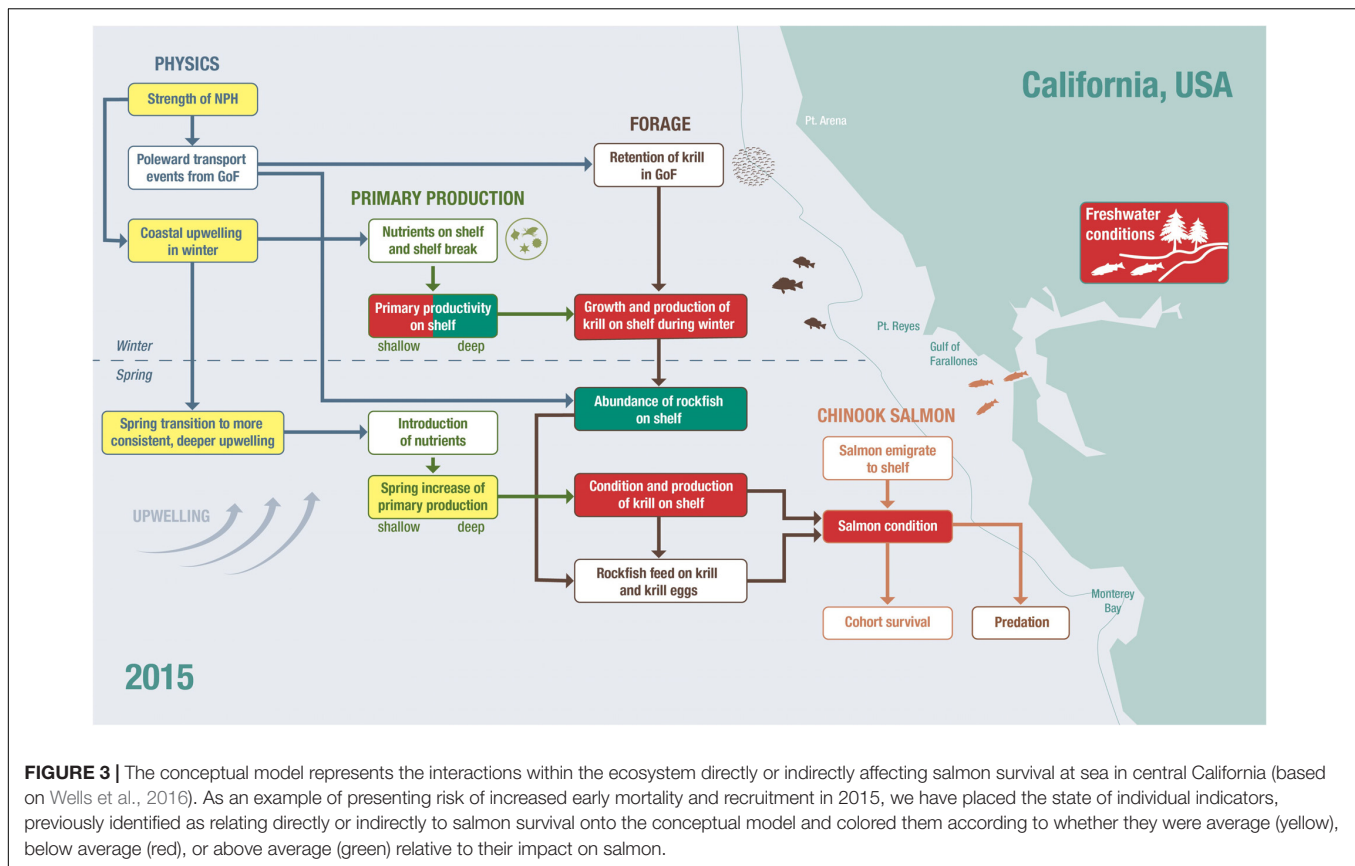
PHYSICS

Strength of NPH

Poleward transport events from GoF

Coastal upwelling in winter

FORAGE

Retention of krill in GoF

PRIMARY PRODUCTION

Nutrients on shelf and shelf break

Primary productivity on shelf

shallow deep

Growth and production of krill on shelf during winter

Winter

Spring

Spring transition to more consistent, deeper upwelling

Introduction of nutrients

Abundance of rockfish on shelf

Spring increase of primary production

shallow deep

Condition and production of krill on shelf

Rockfish feed on krill and krill eggs

UPWELLING

California, USA

Pt. Arena

Freshwater conditions

Pt. Reyes

Gulf of Farallones

CHINOOK SALMON

Salmon emigrate to shelf

Salmon condition

Cohort survival

Predation

Monterey Bay

2015

FIGURE 3 | The conceptual model represents the interactions within the ecosystem directly or indirectly affecting salmon survival at sea in central California (based on Wells et al., 2016). As an example of presenting risk of increased early mortality and recruitment in 2015, we have placed the state of individual indicators, previously identified as relating directly or indirectly to salmon survival onto the conceptual model and colored them according to whether they were average (yellow), below average (red), or above average (green) relative to their impact on salmon.